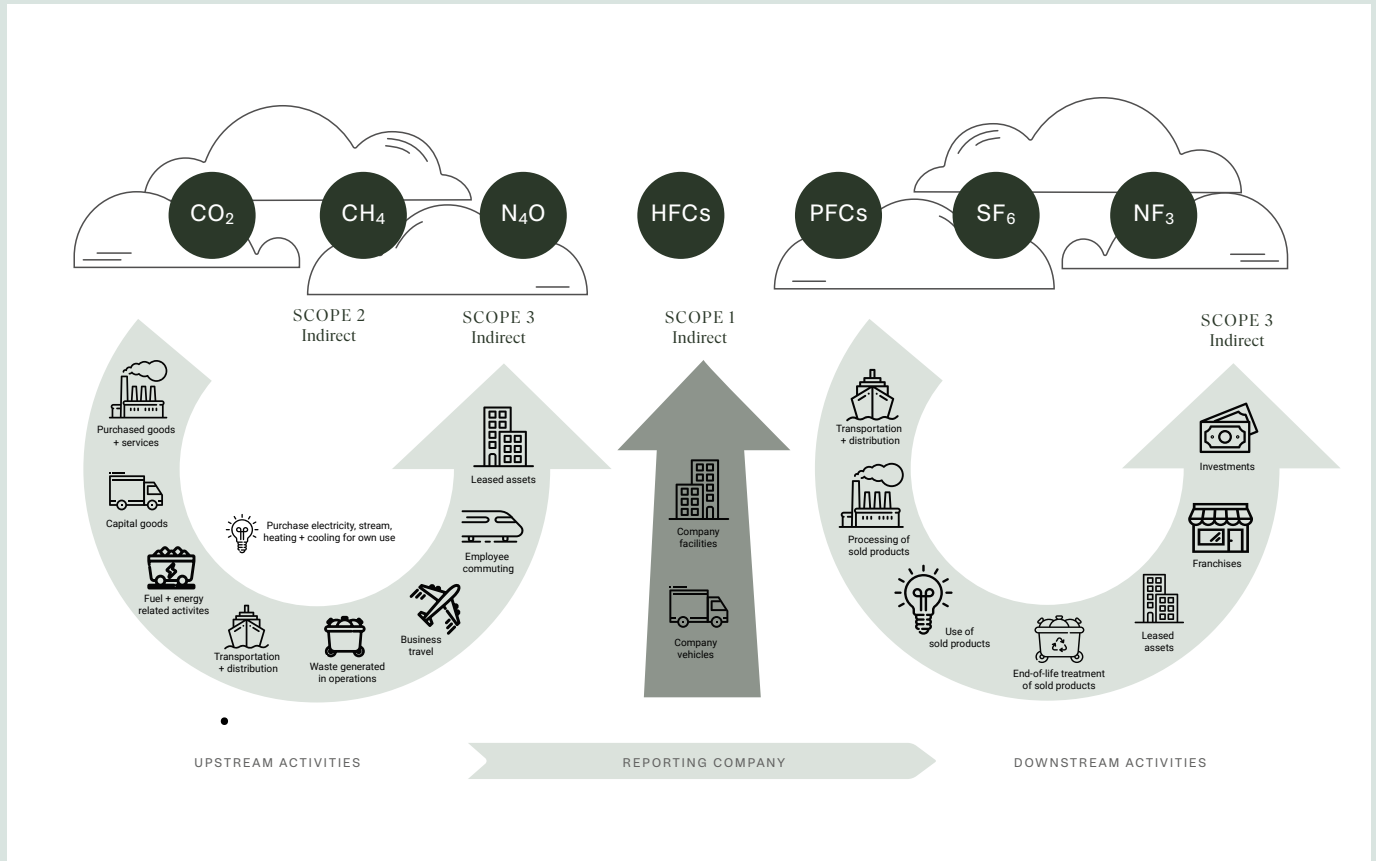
$CO_2$ $CH_4$ $N_4O$ HFCs PFCs $SF_6$ $NF_3$

SCOPE 2
Indirect

SCOPE 3
Indirect

SCOPE 1
Indirect

SCOPE 3
Indirect

Purchased goods + services

Capital goods

Fuel + energy related activites

Transportation + distribution

Waste generated in operations

Purchase electricity, stream, heating + cooling for own use

Business travel

Employee commuting

Leased assets

Company facilities

Company vehicles

Transportation + distribution

Processing of sold products

Use of sold products

End-of-life treatment of sold products

Leased assets

Franchises

Investments

UPSTREAM ACTIVITIES

REPORTING COMPANY

DOWNSTREAM ACTIVITIES